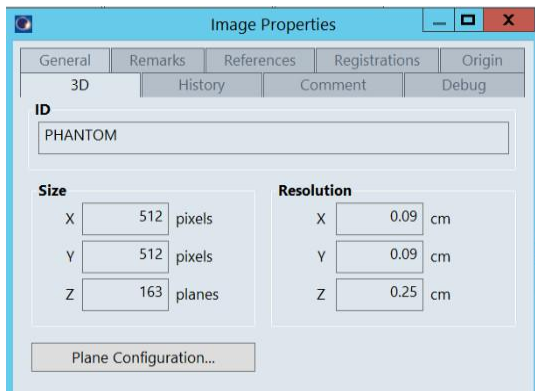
Image Properties

General | Remarks | References | Registrations | Origin
3D | History | Comment | Debug

ID
PHANTOM

Size
X 512 pixels
Y 512 pixels
Z 163 planes

Resolution
X 0.09 cm
Y 0.09 cm
Z 0.25 cm

Plane Configuration...